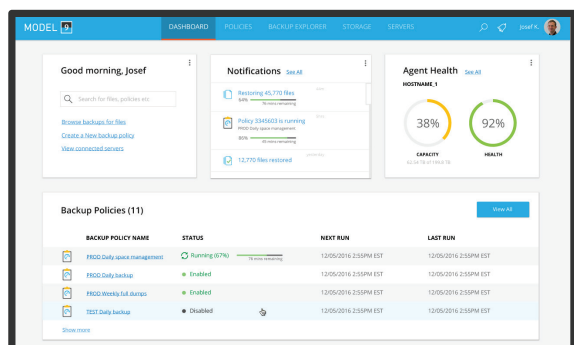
MODEL 9

DASHBOARD POLICIES BACKUP EXPLORER STORAGE SERVERS

Josef K.

Good morning, Josef

Search for files, policies etc

Browse backups for files

Create a New backup policy

View connected servers

Notifications See All

Restoring 45,770 files

64% 76 mins remaining

Policy 3345603 is running

PROD Daily space management

80% 45 mins remaining

12,770 files restored

Agent Health See All

HOSTNAME_1

38%

CAPACITY

62.54 TB of 165.6 TB

92%

HEALTH

Backup Policies (11)

View All

| | BACKUP POLICY NAME | STATUS | NEXT RUN | LAST RUN |
|---|---|---|---|---|
| | PROD Daily space management | Running (67%) 76 mins remaining | 12/05/2016 2:55PM EST | 12/05/2016 2:55PM EST |
| | PROD Daily backup | Enabled | 12/05/2016 2:55PM EST | 12/05/2016 2:55PM EST |
| | PROD Weekly full dumps | Enabled | 12/05/2016 2:55PM EST | 12/05/2016 2:55PM EST |
| | TEST Daily backup | Disabled | 12/05/2016 2:55PM EST | 12/05/2016 2:55PM EST |

Show more